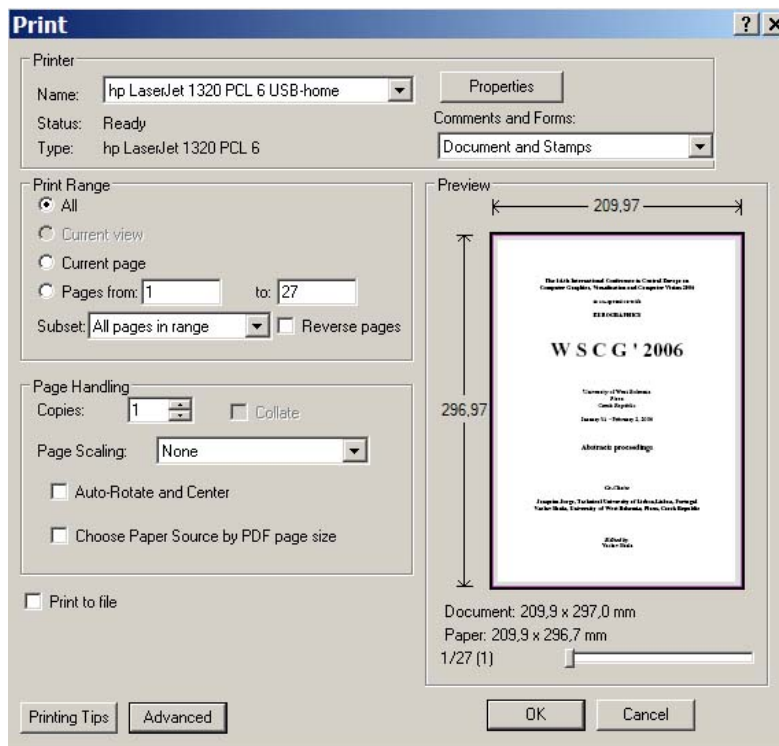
Print

?

Printer

Name: hp LaserJet 1320 PCL 6 USB-home

Status: Ready

Type: hp LaserJet 1320 PCL 6

Properties

Comments and Forms:

Document and Stamps

Print Range

All

Current view

Current page

Pages from: 1 to: 27

Subset: All pages in range

Reverse pages

Page Handling

Copies: 1

Collate

Page Scaling: None

Auto-Rotate and Center

Choose Paper Source by PDF page size

Print to file

Preview

209,97

296,97

The 14th International Conference in Central Europe on Computer Graphics, Visualization and Computer Vision 2006

in co-operation with

EUROGRAPHICS

W S C G ' 2006

University of West Bohemia
Plzen
Czech Republic

January 31 – February 2, 2006

Abstract proceedings

Co-Chairs

Joaquim Jorge, Technical University of Lisboa, Lisboa, Portugal
Vaclav Skala, University of West Bohemia, Plzen, Czech Republic

Edited by
Vaclav Skala

Document: 209,9 x 297,0 mm

Paper: 209,9 x 296,7 mm

1/27 (1)

Printing Tips

Advanced

OK

Cancel